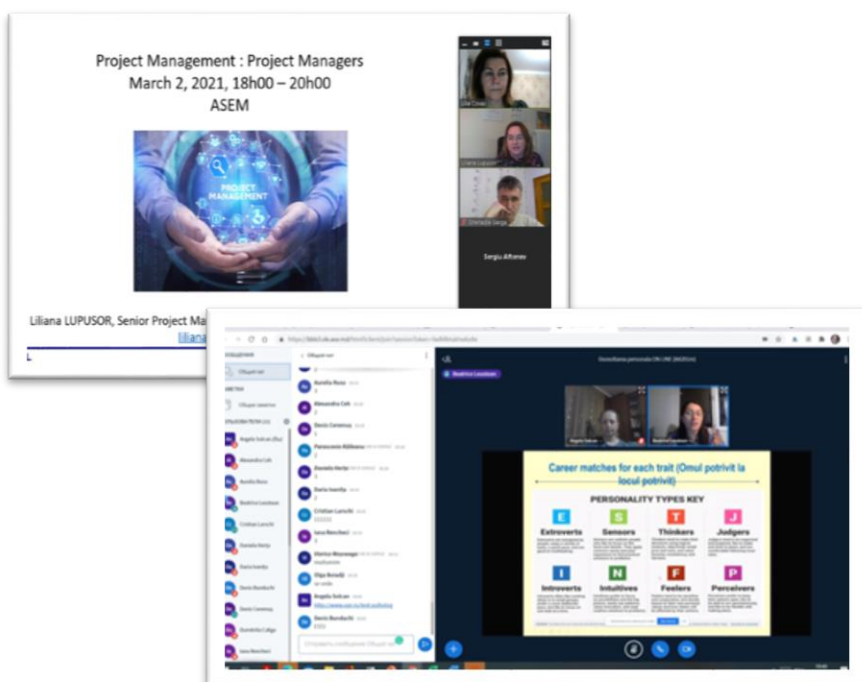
Project Management : Project Managers
March 2, 2021, 18h00 – 20h00
ASEM

PROJECT MANAGEMENT

Liliana LUPUSOR, Senior Project Ma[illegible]
Liliana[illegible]

Sergiu Alforov

Career matches for each trait (Omul potrivit la locul potrivit)

PERSONALITY TYPES KEY

E Extroverts
S Sensors
T Thinkers
J Judgers

I Introverts
N Intuitives
F Feelers
P Perceivers